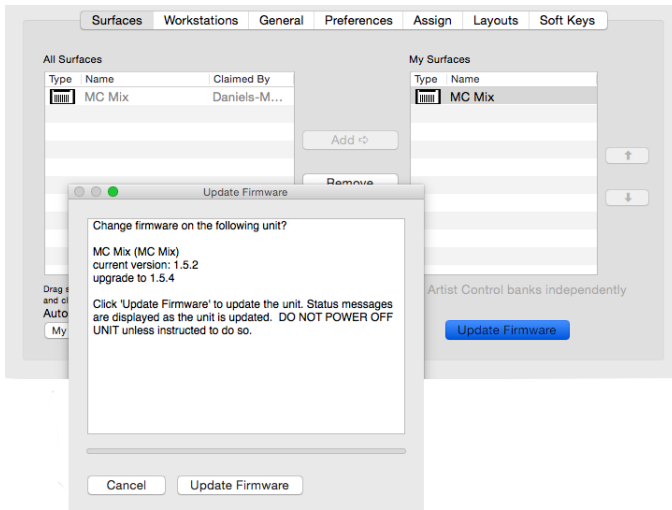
Surfaces | Workstations | General | Preferences | Assign | Layouts | Soft Keys

All Surfaces

| Type | Name | Claimed By |
|---|---|---|
| | MC Mix | Daniels-M... |

Add ⇨

Remove

My Surfaces

| Type | Name |
|---|---|
| | MC Mix |

Drag s
and cl
Auto
My

Artist Control banks independently

Update Firmware

Update Firmware

Change firmware on the following unit?

MC Mix (MC Mix)
current version: 1.5.2
upgrade to 1.5.4

Click 'Update Firmware' to update the unit. Status messages are displayed as the unit is updated. DO NOT POWER OFF UNIT unless instructed to do so.

Cancel

Update Firmware